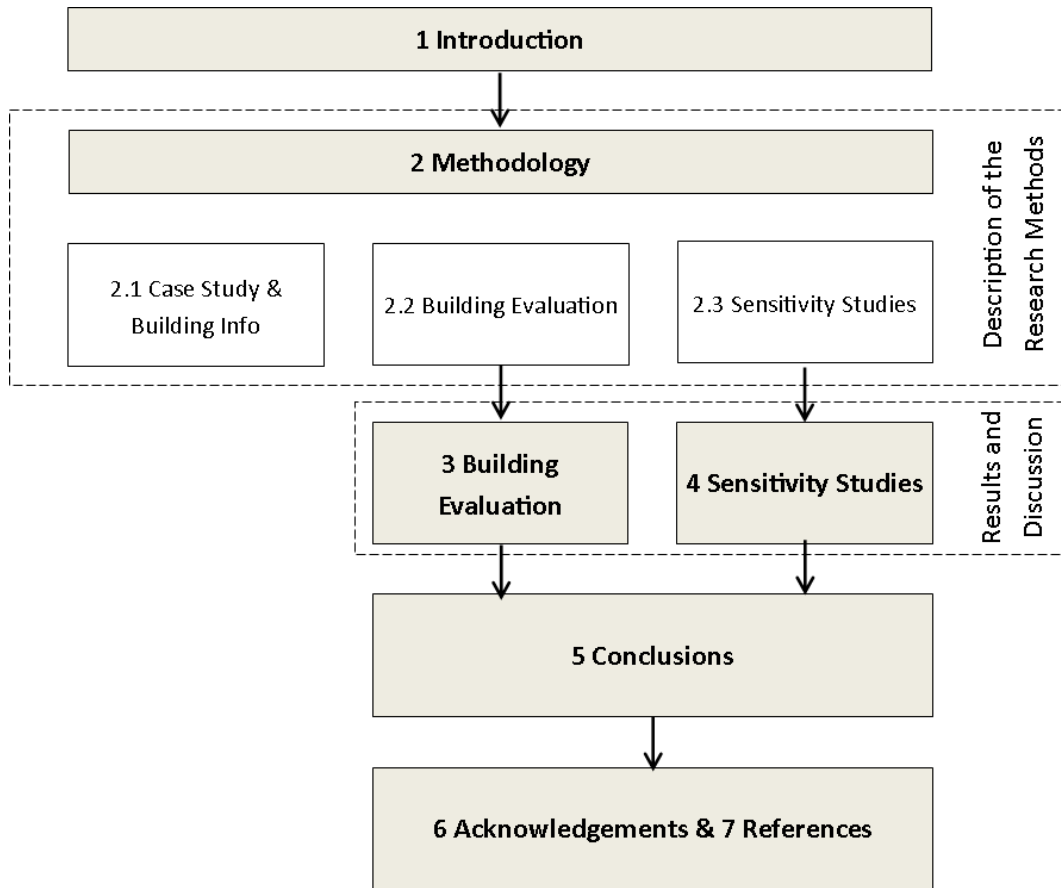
1 Introduction

2 Methodology

Description of the Research Methods

2.1 Case Study & Building Info

2.2 Building Evaluation

2.3 Sensitivity Studies

3 Building Evaluation

4 Sensitivity Studies

Results and Discussion

5 Conclusions

6 Acknowledgements & 7 References